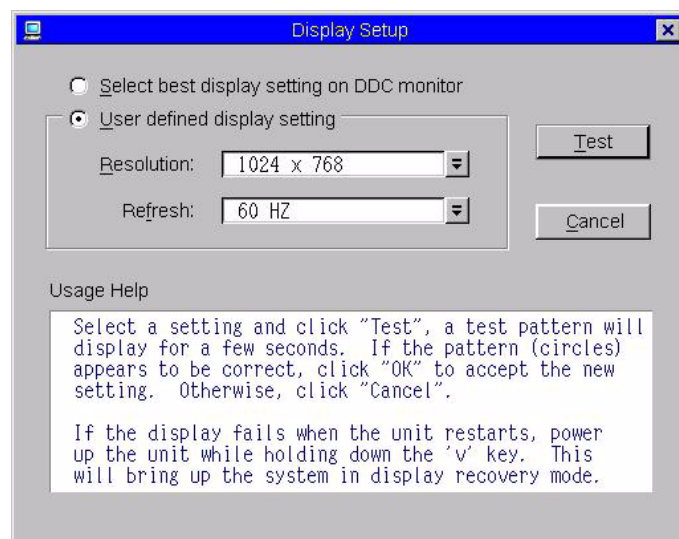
Display Setup

Select best display setting on DDC monitor

User defined display setting

Resolution: 1024 x 768

Refresh: 60 HZ

Test

Cancel

Usage Help

Select a setting and click "Test", a test pattern will display for a few seconds. If the pattern (circles) appears to be correct, click "OK" to accept the new setting. Otherwise, click "Cancel".

If the display fails when the unit restarts, power up the unit while holding down the 'v' key. This will bring up the system in display recovery mode.